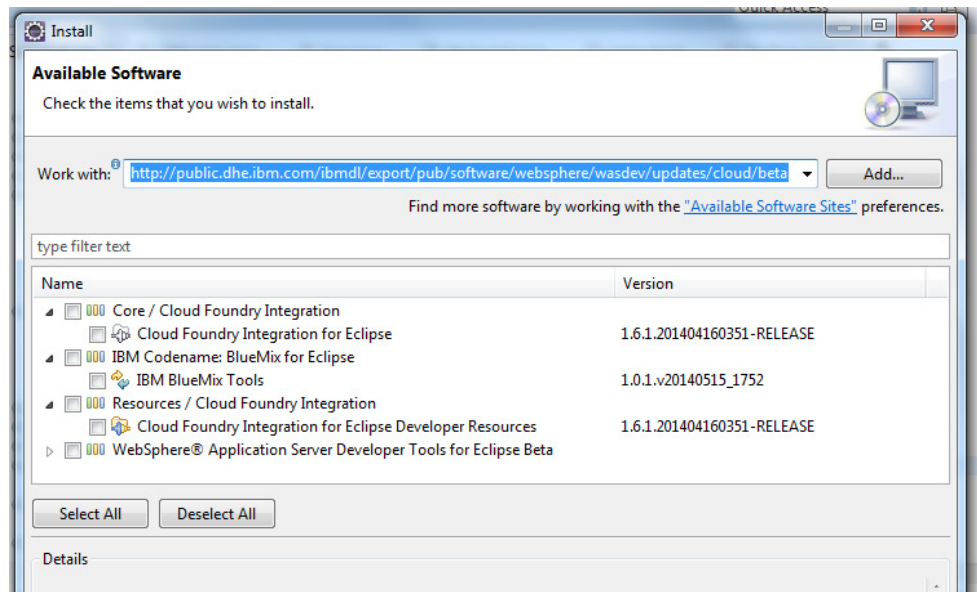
Install

Available Software

Check the items that you wish to install.

Work with: http://public.dhe.ibm.com/ibmdl/export/pub/software/websphere/wasdev/updates/cloud/beta Add...

Find more software by working with the "Available Software Sites" preferences.

type filter text

| Name | Version |
|---|---|
| Core / Cloud Foundry Integration | |
| Cloud Foundry Integration for Eclipse | 1.6.1.201404160351-RELEASE |
| IBM Codename: BlueMix for Eclipse | |
| IBM BlueMix Tools | 1.0.1.v20140515_1752 |
| Resources / Cloud Foundry Integration | |
| Cloud Foundry Integration for Eclipse Developer Resources | 1.6.1.201404160351-RELEASE |
| WebSphere® Application Server Developer Tools for Eclipse Beta | |

Select All Deselect All

Details